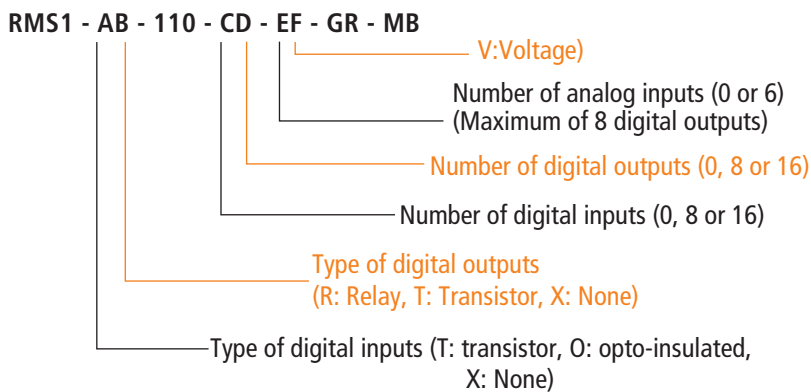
RMS1 - AB - 110 - CD - EF - GR - MB

V:Voltage)

Number of analog inputs (0 or 6)
(Maximum of 8 digital outputs)

Number of digital outputs (0, 8 or 16)

Number of digital inputs (0, 8 or 16)

Type of digital outputs
(R: Relay, T: Transistor, X: None)

Type of digital inputs (T: transistor, O: opto-insulated, X: None)